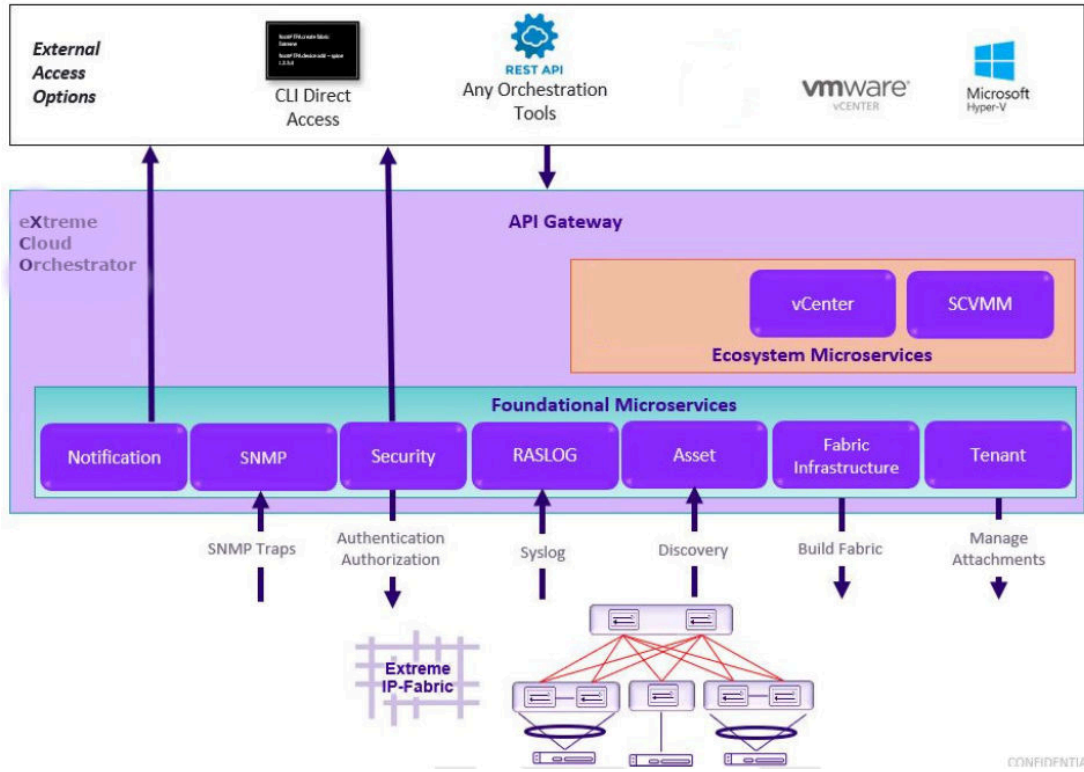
External Access Options

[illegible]

CLI Direct Access

REST API
Any Orchestration Tools

vmware
vCENTER

Microsoft
Hyper-V

eXtreme Cloud Orchestrator

API Gateway

vCenter

SCVMM

Ecosystem Microservices

Foundational Microservices

Notification

SNMP

Security

RASLOG

Asset

Fabric Infrastructure

Tenant

SNMP Traps

Authentication Authorization

Syslog

Discovery

Build Fabric

Manage Attachments

Extreme IP-Fabric

CONFIDENTIA